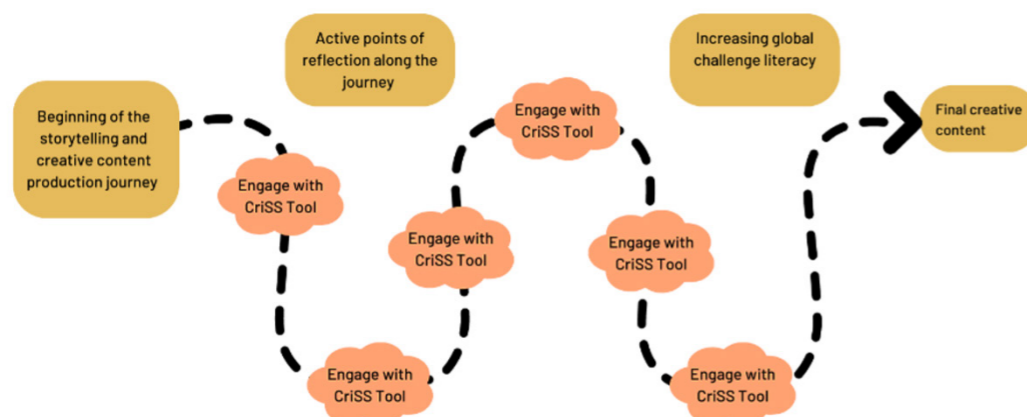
Active points of reflection along the journey

Increasing global challenge literacy

Beginning of the storytelling and creative content production journey

Engage with CriSS Tool

Engage with CriSS Tool

Engage with CriSS Tool

Engage with CriSS Tool

Engage with CriSS Tool

Engage with CriSS Tool

Final creative content